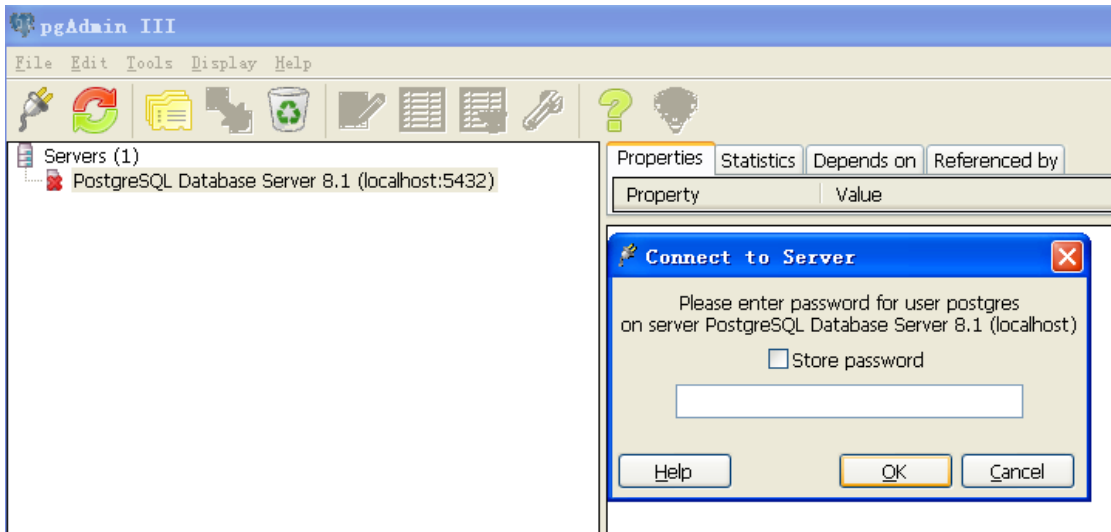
pgAdmin III

File Edit Tools Display Help

Servers (1)
PostgreSQL Database Server 8.1 (localhost:5432)

Properties | Statistics | Depends on | Referenced by

| Property | Value |
|---|---|

Connect to Server

Please enter password for user postgres on server PostgreSQL Database Server 8.1 (localhost)

Store password

Help OK Cancel